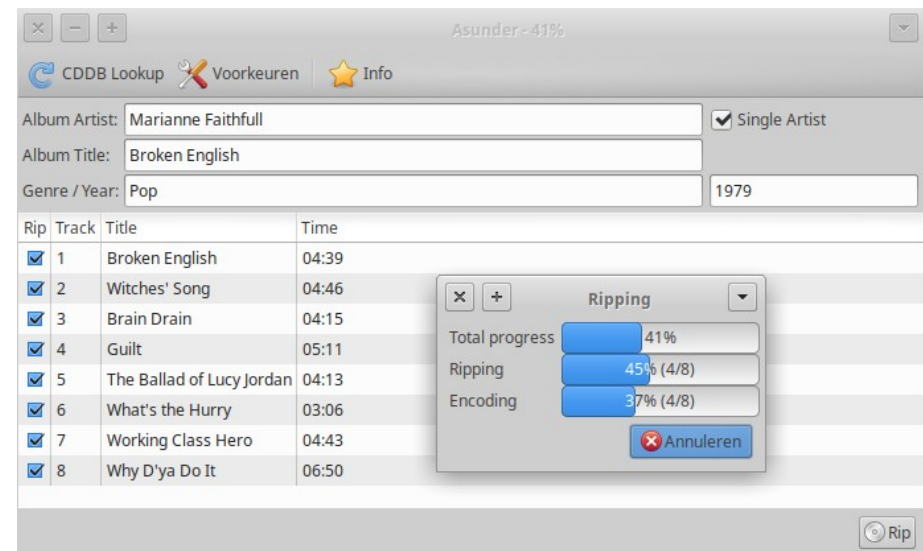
Asunder - 41%

CDDB Lookup Voorkeuren Info

Album Artist: Marianne Faithfull
Single Artist
Album Title: Broken English
Genre / Year: Pop 1979

| Rip | Track | Title | Time |
|---|---|---|---|
| ☑ | 1 | Broken English | 04:39 |
| ☑ | 2 | Witches' Song | 04:46 |
| ☑ | 3 | Brain Drain | 04:15 |
| ☑ | 4 | Guilt | 05:11 |
| ☑ | 5 | The Ballad of Lucy Jordan | 04:13 |
| ☑ | 6 | What's the Hurry | 03:06 |
| ☑ | 7 | Working Class Hero | 04:43 |
| ☑ | 8 | Why D'ya Do It | 06:50 |

Ripping
Total progress 41%
Ripping 45% (4/8)
Encoding 37% (4/8)
Annuleren

Rip